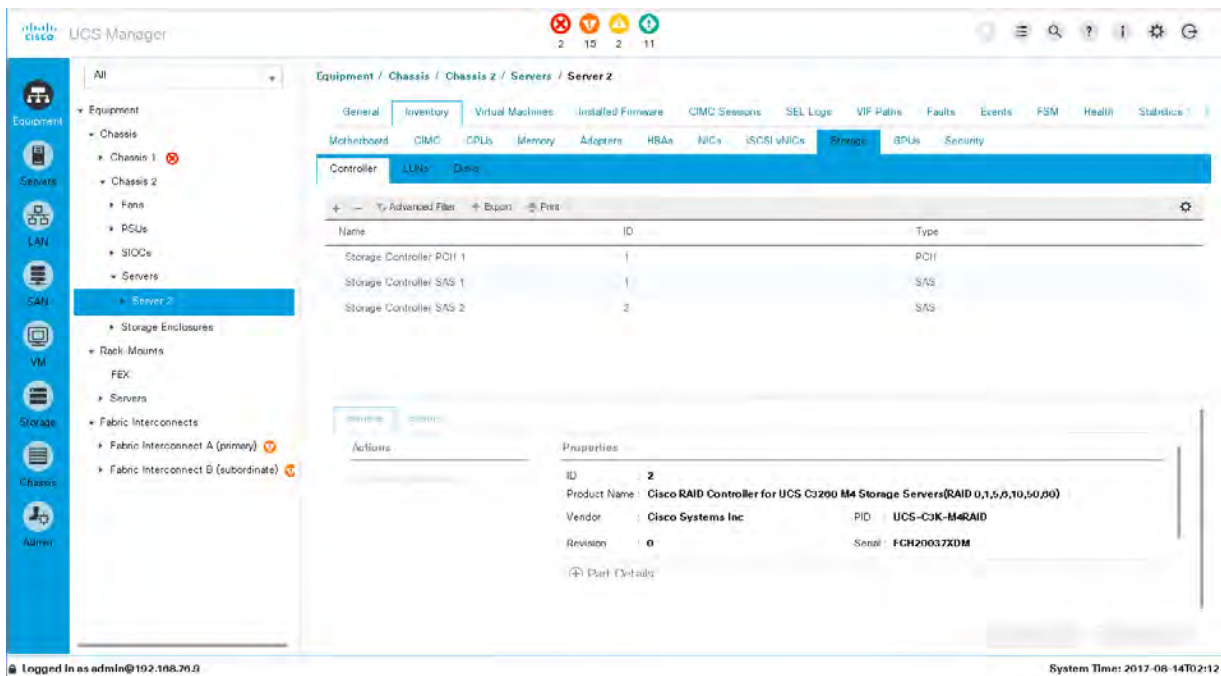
cisco UCS Manager

2 15 2 11

Equipment
Servers
LAN
SAN
VM
Storage
Chassis
Admin

All

▾ Equipment
▾ Chassis
▸ Chassis 1
▾ Chassis 2
▸ Fans
▸ PSUs
▸ SIOCs
▾ Servers
▸ Server 2
▸ Storage Enclosures
▾ Rack-Mounts
FEX
▸ Servers
▾ Fabric Interconnects
▸ Fabric Interconnect A (primary)
▸ Fabric Interconnect B (subordinate)

Equipment / Chassis / Chassis 2 / Servers / Server 2

General | Inventory | Virtual Machines | Installed Firmware | CIMC Sessions | SEL Logs | VIF Paths | Faults | Events | FSM | Health | Statistics

Motherboard | CIMC | CPUs | Memory | Adapters | HBAs | NICs | iSCSI vNICs | Storage | GPUs | Security

Controller | LUNs | Disks

+ — Advanced Filter ↑ Export Print

| Name | ID | Type |
|---|---|---|
| Storage Controller PCH 1 | 1 | PCH |
| Storage Controller SAS 1 | 1 | SAS |
| Storage Controller SAS 2 | 2 | SAS |

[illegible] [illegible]

Actions

Properties

ID : 2
Product Name : Cisco RAID Controller for UCS C3260 M4 Storage Servers(RAID 0,1,5,6,10,50,60)
Vendor : Cisco Systems Inc
PID : UCS-C3K-M4RAID
Revision : 0
Serial : FCH20037XDM

⊕ Part Details

Logged in as admin@192.168.76.9

System Time: 2017-08-14T02:12